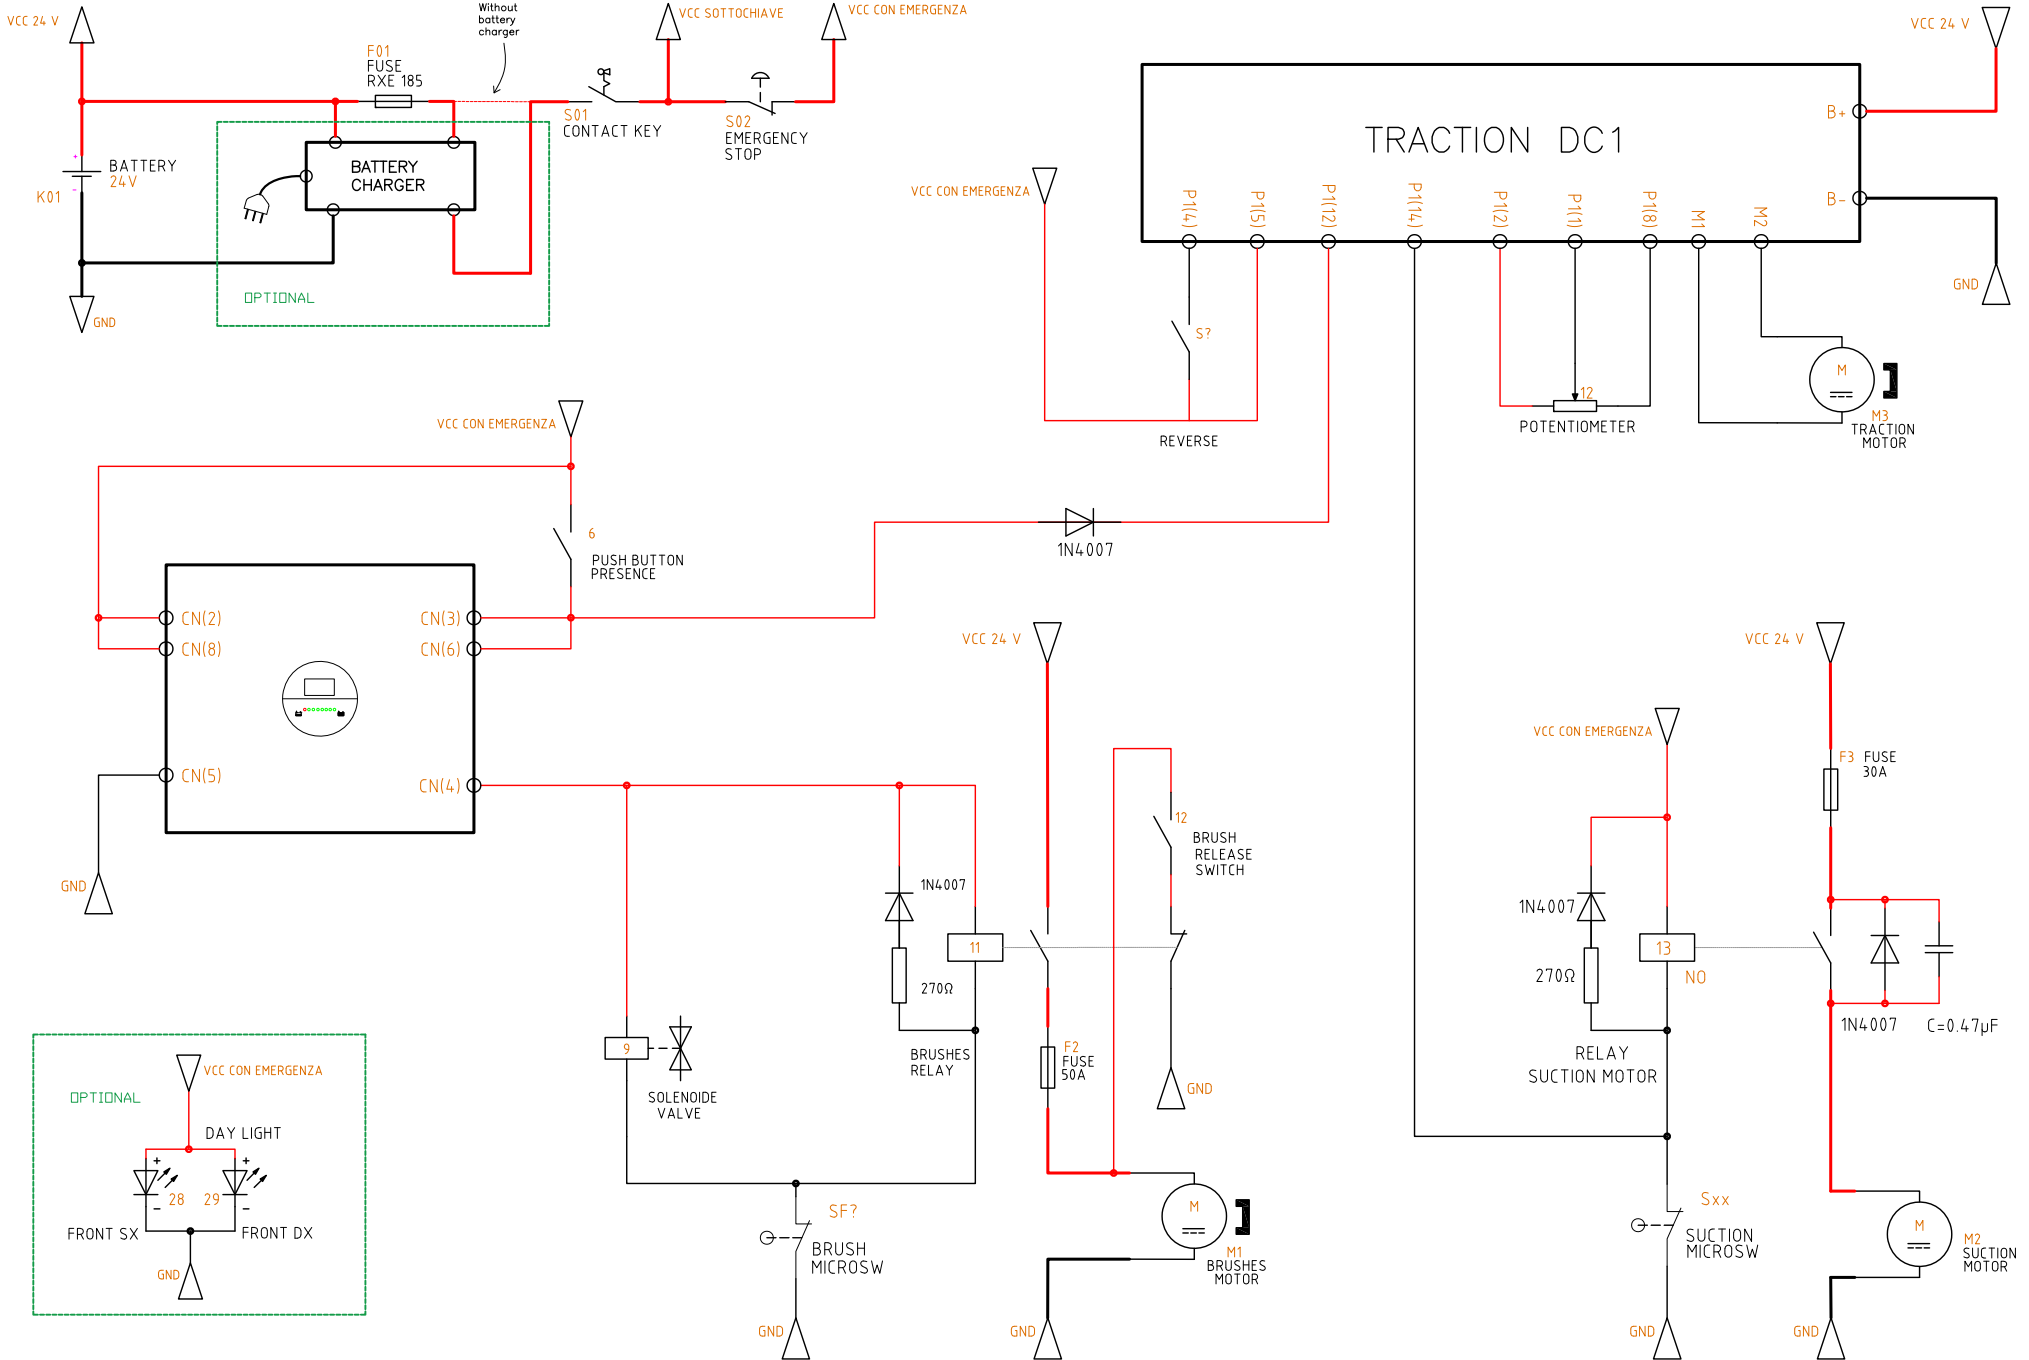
VCC 24 V

Without battery charger

VCC SOTTOCHIAVE

VCC CON EMERGENZA

VCC 24 V

F01
FUSE
RXE 185

S01
CONTACT KEY

S02
EMERGENCY
STOP

BATTERY
24 V

K01

BATTERY
CHARGER

OPTIONAL

GND

TRACTION DC1

B+

B-

GND

VCC CON EMERGENZA

P1(4) P1(5) P1(12) P1(14) P1(2) P1(1) P1(8) M1 M2

S?

REVERSE

12

POTENTIOMETER

M

M3
TRACTION
MOTOR

VCC CON EMERGENZA

6

PUSH BUTTON
PRESENCE

1N4007

CN(2)
CN(8)
CN(3)
CN(6)
CN(5)
CN(4)

GND

VCC 24 V

VCC 24 V

VCC CON EMERGENZA

F3 FUSE
30A

12

BRUSH
RELEASE
SWITCH

1N4007

11

270Ω

BRUSHES
RELAY

F2
FUSE
50A

GND

9

SOLENOIDE
VALVE

1N4007

270Ω

13

NO

RELAY
SUCTION MOTOR

1N4007

C=0.47μF

OPTIONAL

VCC CON EMERGENZA

DAY LIGHT

28 29

FRONT SX

FRONT DX

GND

SF?

BRUSH
MICROSW

GND

GND

M

M1
BRUSHES
MOTOR

Sxx

SUCTION
MICROSW

GND

M

M2
SUCTION
MOTOR

GND